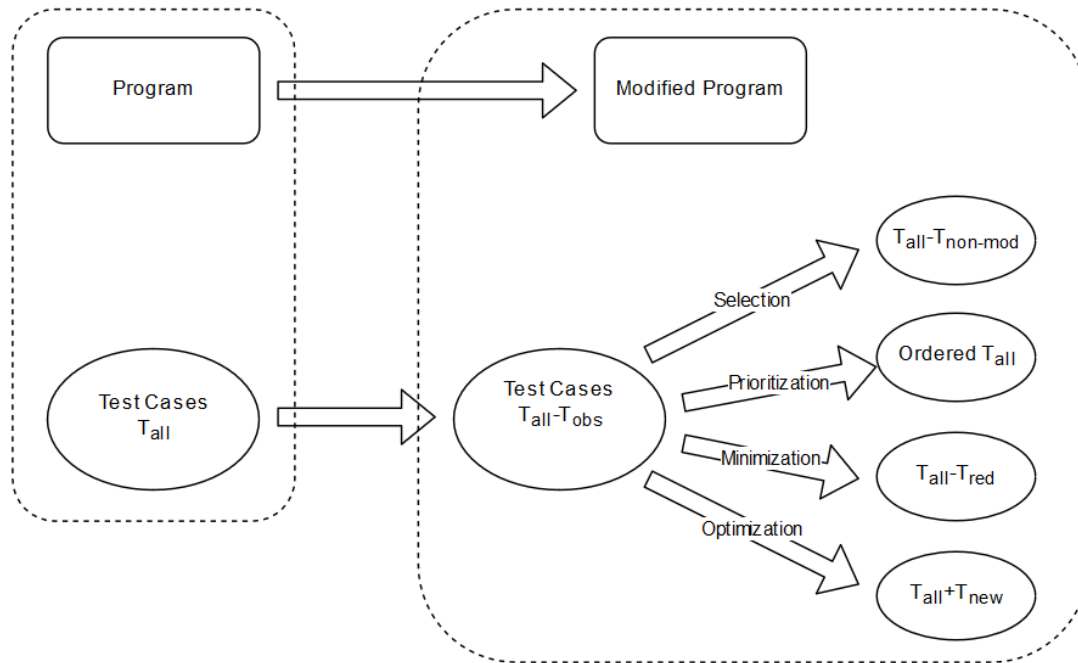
Program

Modified Program

Test Cases $T_{all}$

Test Cases $T_{all}$-$T_{obs}$

Selection

Prioritization

Minimization

Optimization

$T_{all}$-$T_{non\text{-}mod}$

Ordered $T_{all}$

$T_{all}$-$T_{red}$

$T_{all}$+$T_{new}$